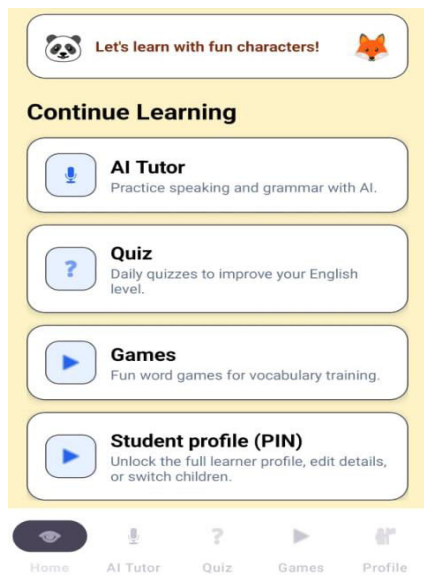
Let's learn with fun characters!

Continue Learning

AI Tutor
Practice speaking and grammar with AI.

?

Quiz
Daily quizzes to improve your English level.

Games
Fun word games for vocabulary training.

Student profile (PIN)
Unlock the full learner profile, edit details, or switch children.

Home
AI Tutor
?
Quiz
Games
Profile